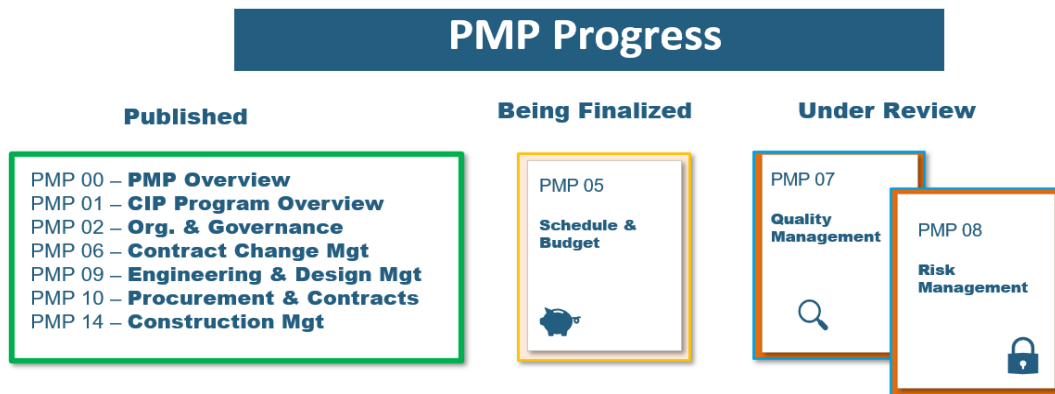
PMP Progress

Published

PMP 00 – PMP Overview
PMP 01 – CIP Program Overview
PMP 02 – Org. & Governance
PMP 06 – Contract Change Mgt
PMP 09 – Engineering & Design Mgt
PMP 10 – Procurement & Contracts
PMP 14 – Construction Mgt

Being Finalized

PMP 05

Schedule & Budget

Under Review

PMP 07

Quality Management

PMP 08

Risk Management